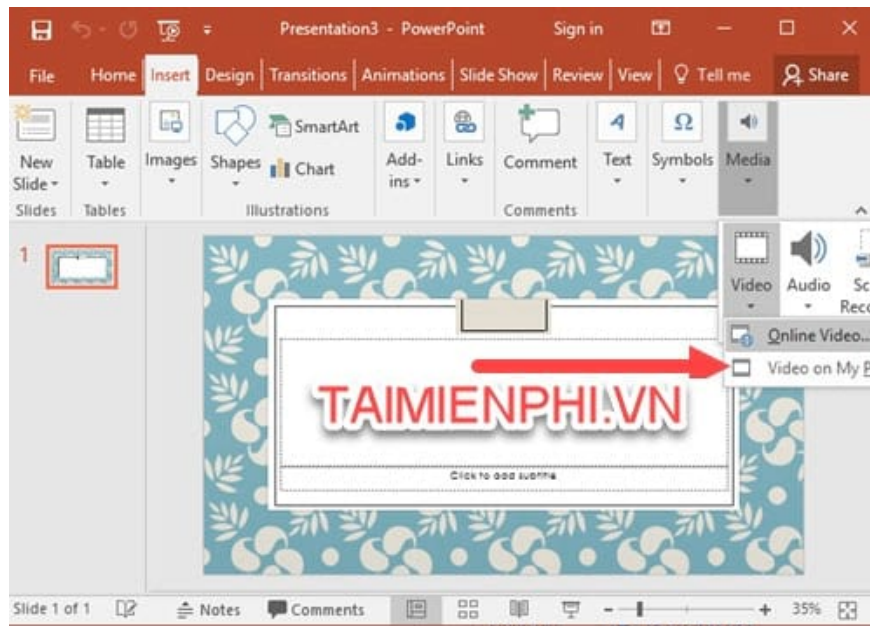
Presentation3 - PowerPoint Sign in

File Home Insert Design Transitions Animations Slide Show Review View Tell me Share

New Slide Table Images Shapes SmartArt Chart Add-ins Links Comment Text Symbols Media

Slides Tables Illustrations Comments

1

Video Audio Sc Reco

Online Video...

Video on My P

TAIMIENPHI.VN

Click to add subtitle

Slide 1 of 1 Notes Comments 35%